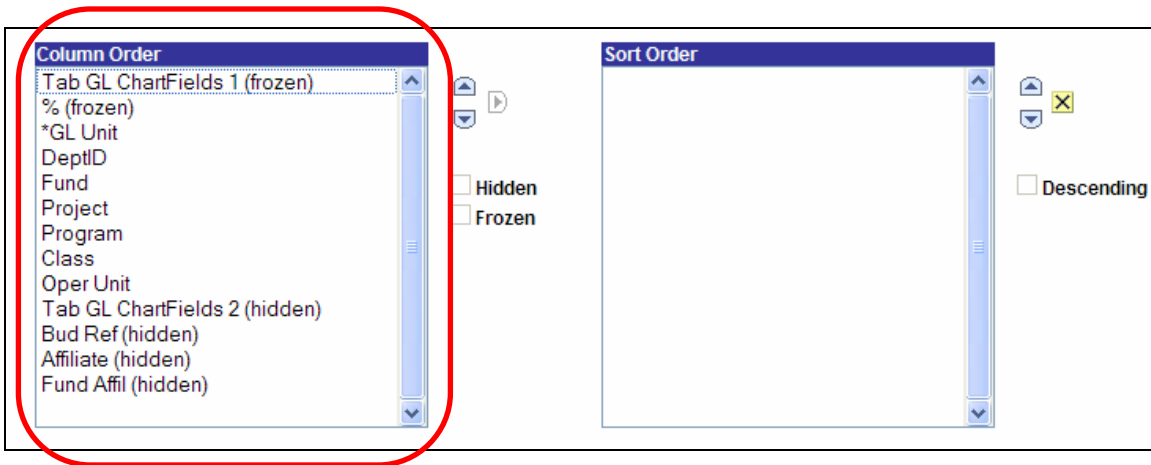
Column Order

Tab GL ChartFields 1 (frozen)
% (frozen)
*GL Unit
DeptID
Fund
Project
Program
Class
Oper Unit
Tab GL ChartFields 2 (hidden)
Bud Ref (hidden)
Affiliate (hidden)
Fund Affil (hidden)

Hidden
Frozen

Sort Order

Descending